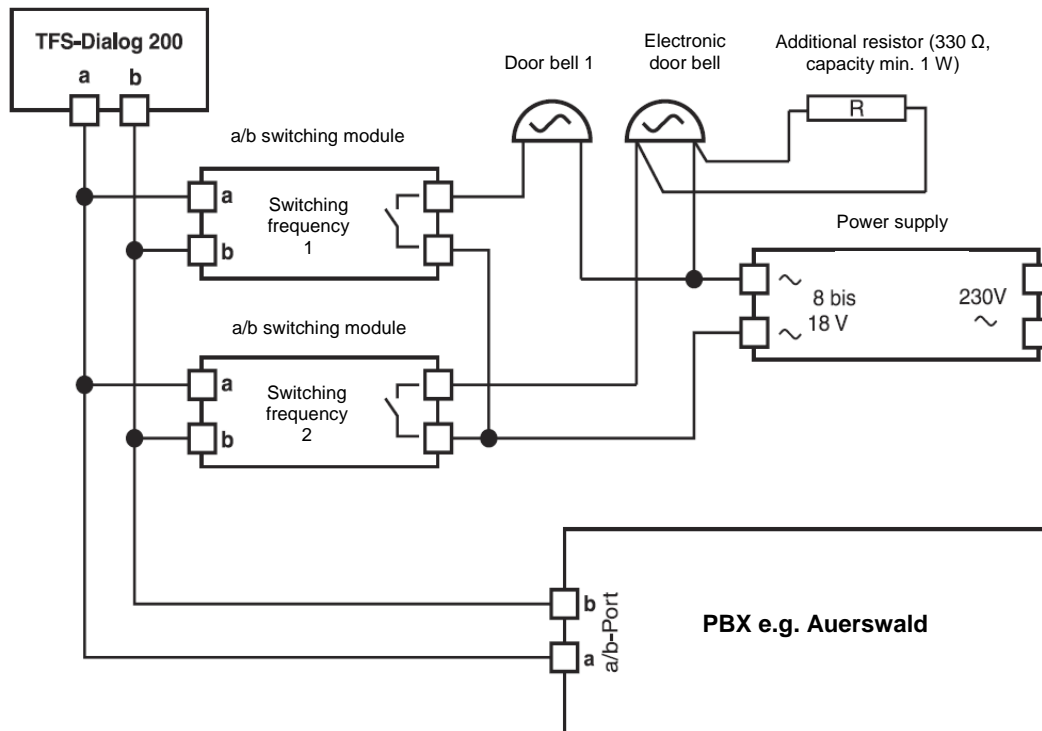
TFS-Dialog 200
a b

Door bell 1

Electronic door bell

Additional resistor (330 Ω, capacity min. 1 W)

R

a/b switching module

a
Switching frequency 1
b

Power supply

~ 8 bis
~ 18 V

230V
~

a/b switching module

a
Switching frequency 2
b

b
a
a/b-Port

PBX e.g. Auerswald